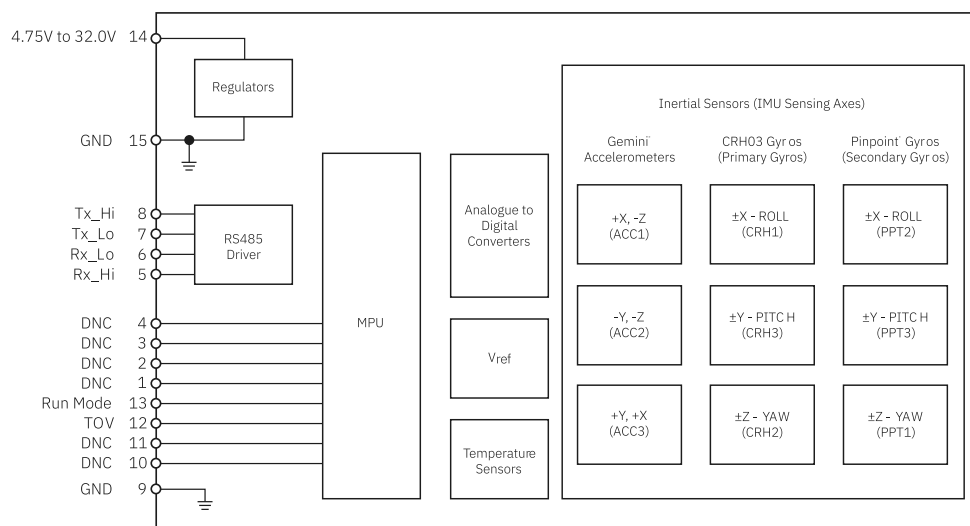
4.75V to 32.0V 14

GND 15

Regulators

Tx_Hi 8
Tx_Lo 7
Rx_Lo 6
Rx_Hi 5

RS485 Driver

DNC 4
DNC 3
DNC 2
DNC 1
Run Mode 13
TOV 12
DNC 11
DNC 10

GND 9

MPU

Analogue to Digital Converters

Vref

Temperature Sensors

Inertial Sensors (IMU Sensing Axes)

Gemini Accelerometers

CRH03 Gyr os (Primary Gyros)

Pinpoint Gyr os (Secondary Gyr os)

+X, -Z (ACC1)

±X - ROLL (CRH1)

±X - ROLL (PPT2)

-Y, -Z (ACC2)

±Y - PITC H (CRH3)

±Y - PITC H (PPT3)

+Y, +X (ACC3)

±Z - YAW (CRH2)

±Z - YAW (PPT1)